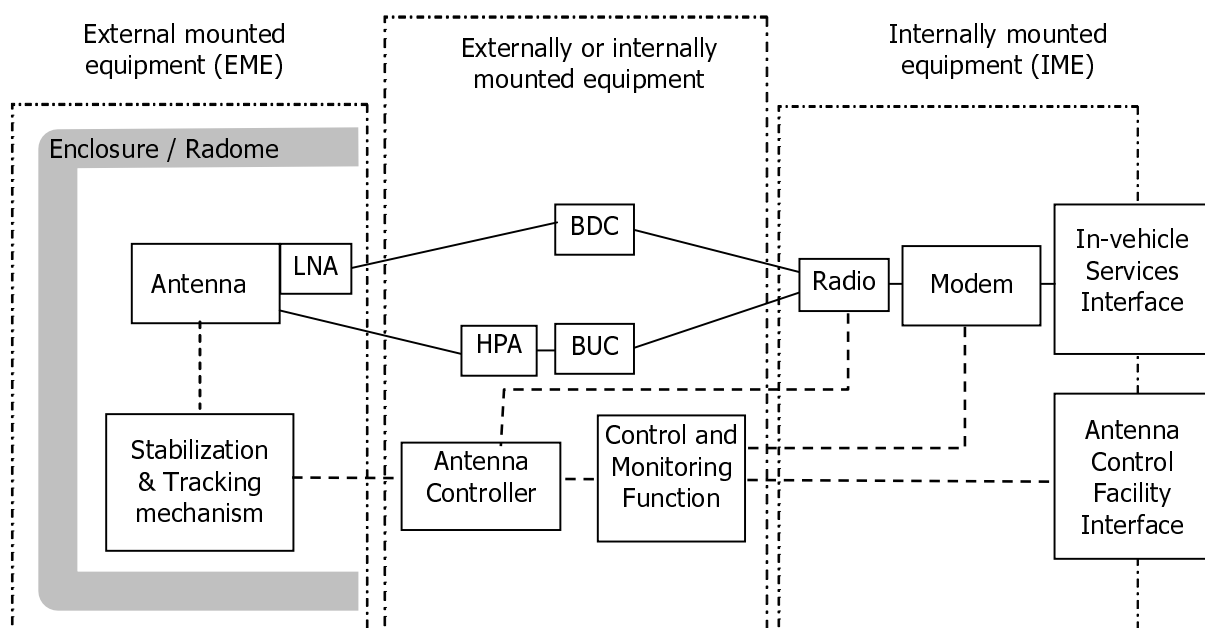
External mounted equipment (EME)

Externally or internally mounted equipment

Internally mounted equipment (IME)

Enclosure / Radome

Antenna

LNA

BDC

HPA

BUC

Radio

Modem

In-vehicle Services Interface

Stabilization & Tracking mechanism

Antenna Controller

Control and Monitoring Function

Antenna Control Facility Interface